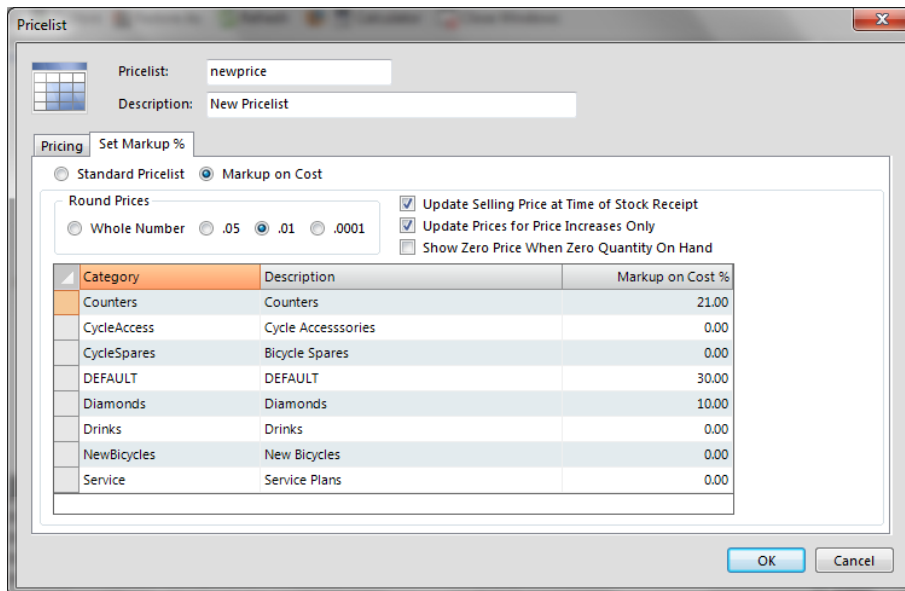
Pricelist

Pricelist: newprice

Description: New Pricelist

Pricing | Set Markup %

Standard Pricelist | Markup on Cost

Round Prices

Whole Number | .05 | .01 | .0001

Update Selling Price at Time of Stock Receipt

Update Prices for Price Increases Only

Show Zero Price When Zero Quantity On Hand

| Category | Description | Markup on Cost % |
|---|---|---|
| Counters | Counters | 21.00 |
| CycleAccess | Cycle Accesssories | 0.00 |
| CycleSpares | Bicycle Spares | 0.00 |
| DEFAULT | DEFAULT | 30.00 |
| Diamonds | Diamonds | 10.00 |
| Drinks | Drinks | 0.00 |
| NewBicycles | New Bicycles | 0.00 |
| Service | Service Plans | 0.00 |

OK | Cancel